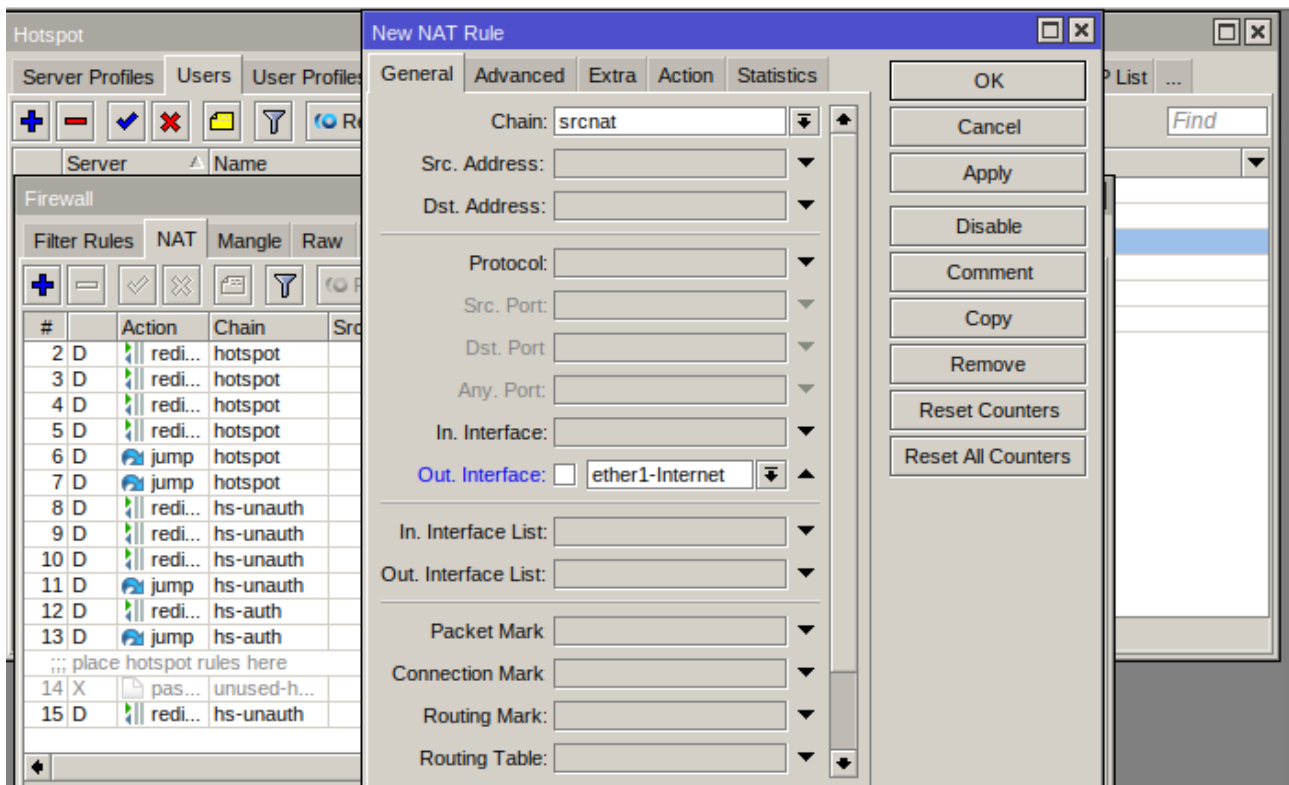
Hotspot

Server Profiles | Users | User Profiles | P List | ...

Re

Find

Server | Name

Firewall

Filter Rules | NAT | Mangle | Raw

R

| # | | Action | Chain | Src |
|---|---|---|---|---|
| 2 | D | redi... | hotspot | |
| 3 | D | redi... | hotspot | |
| 4 | D | redi... | hotspot | |
| 5 | D | redi... | hotspot | |
| 6 | D | jump | hotspot | |
| 7 | D | jump | hotspot | |
| 8 | D | redi... | hs-unauth | |
| 9 | D | redi... | hs-unauth | |
| 10 | D | redi... | hs-unauth | |
| 11 | D | jump | hs-unauth | |
| 12 | D | redi... | hs-auth | |
| 13 | D | jump | hs-auth | |
| ;;; place hotspot rules here | | | | |
| 14 | X | pas... | unused-h... | |
| 15 | D | redi... | hs-unauth | |

New NAT Rule

General | Advanced | Extra | Action | Statistics

Chain: srcnat

Src. Address:

Dst. Address:

Protocol:

Src. Port:

Dst. Port

Any. Port:

In. Interface:

Out. Interface: ether1-Internet

In. Interface List:

Out. Interface List:

Packet Mark

Connection Mark

Routing Mark:

Routing Table:

OK

Cancel

Apply

Disable

Comment

Copy

Remove

Reset Counters

Reset All Counters